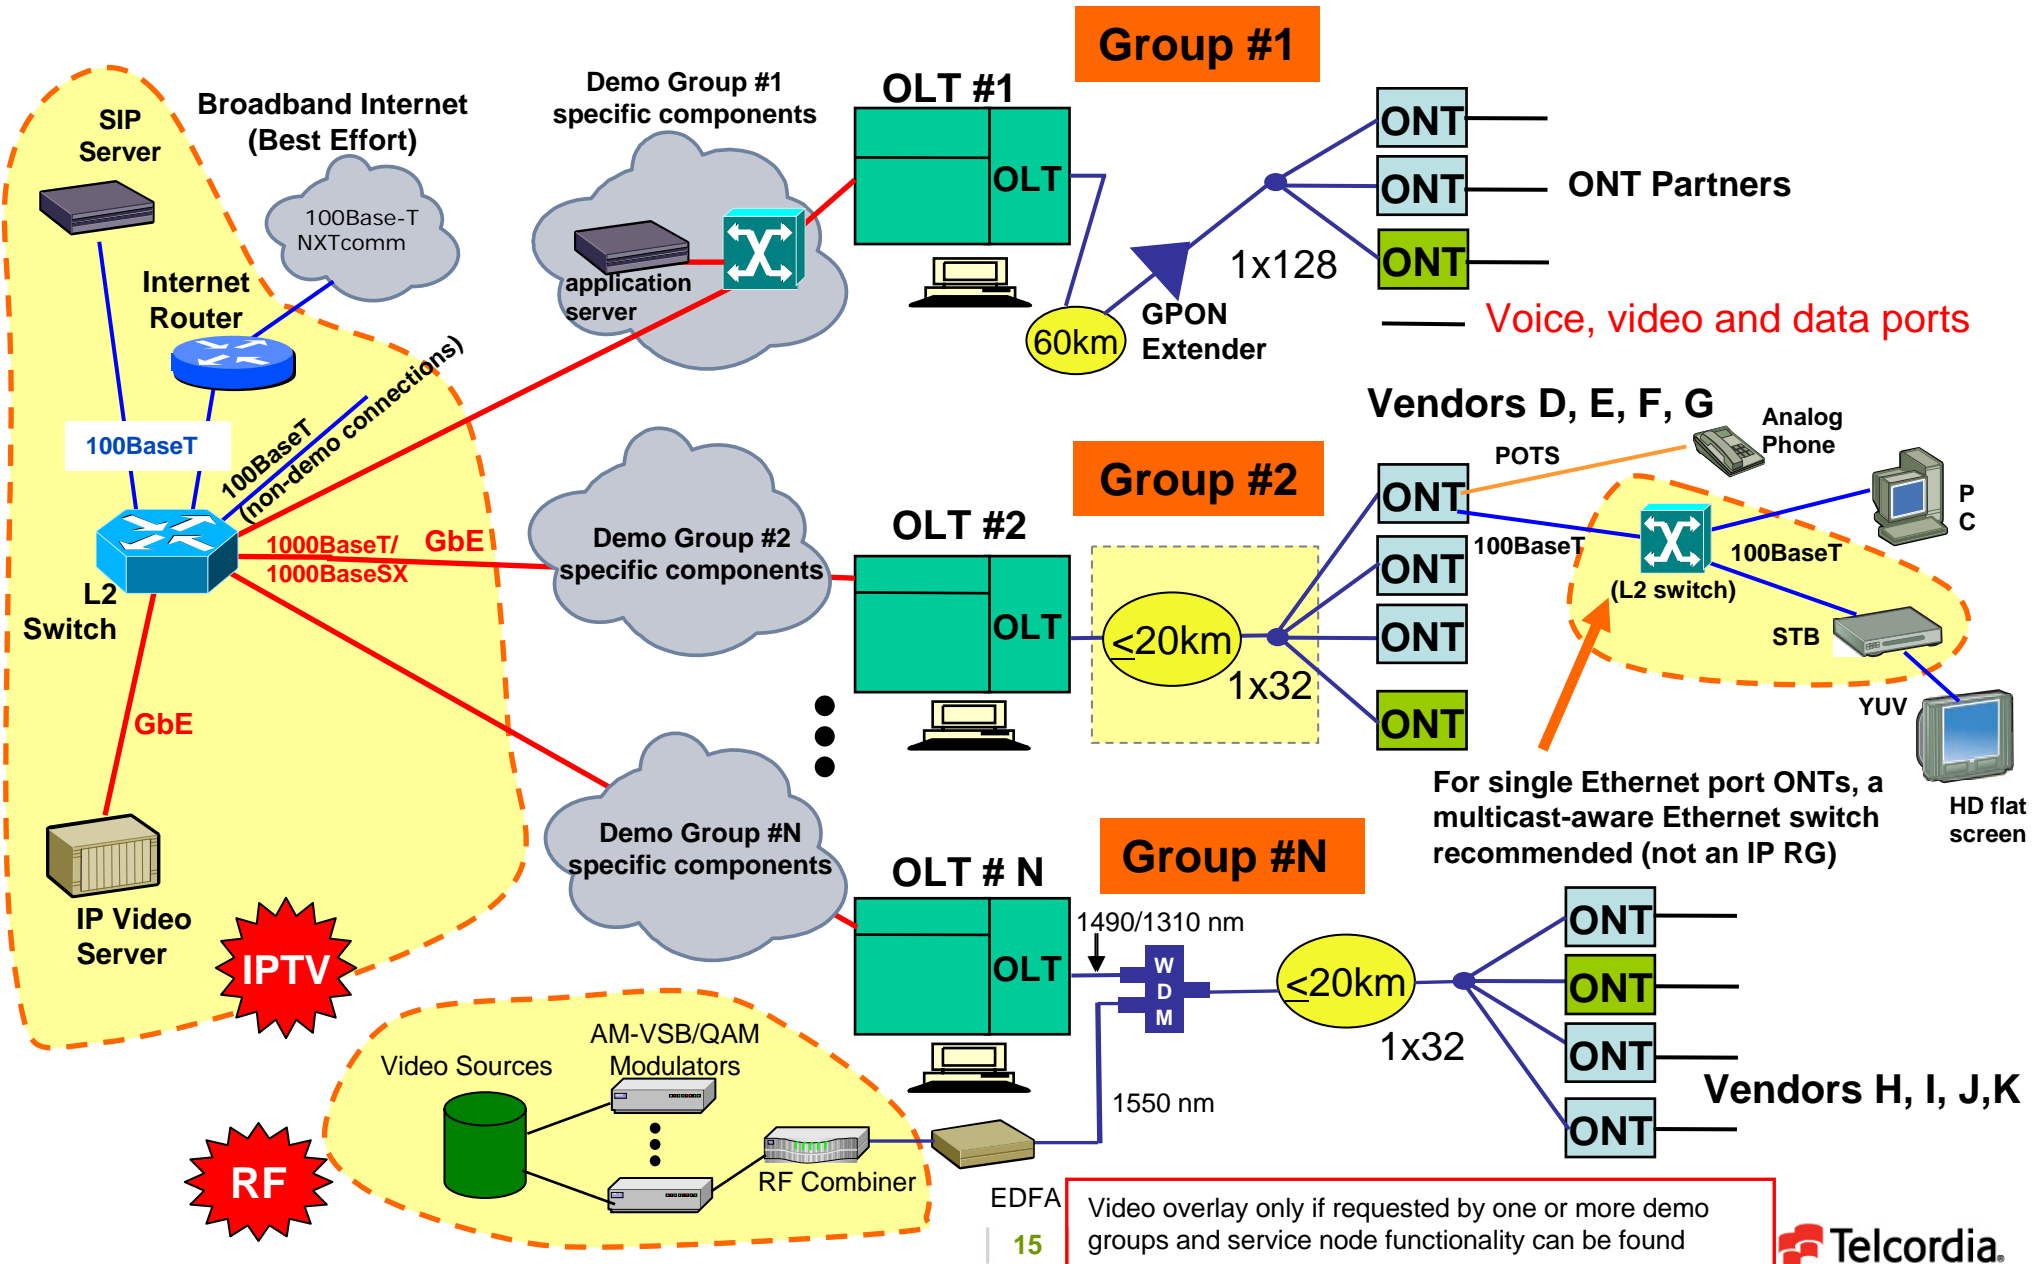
Group #1

SIP Server

Broadband Internet (Best Effort)

100Base-T NXTcomm

Internet Router

Demo Group #1 specific components

application server

OLT #1

OLT

ONT

ONT

ONT

ONT Partners

1x128

60km

GPON Extender

Voice, video and data ports

100BaseT

100BaseT (non-demo connections)

Vendors D, E, F, G

Analog Phone

POTS

Group #2

OLT #2

OLT

Demo Group #2 specific components

L2 Switch

1000BaseT/ 1000BaseSX

GbE

ONT

ONT

ONT

ONT

100BaseT

(L2 switch)

100BaseT

P C

STB

$\leq$20km

1x32

GbE

YUV

HD flat screen

For single Ethernet port ONTs, a multicast-aware Ethernet switch recommended (not an IP RG)

Demo Group #N specific components

OLT # N

OLT

Group #N

1490/1310 nm

W D M

$\leq$20km

1x32

ONT

ONT

ONT

ONT

Vendors H, I, J,K

IP Video Server

IPTV

Video Sources

AM-VSB/QAM Modulators

RF Combiner

1550 nm

RF

EDFA

15

Video overlay only if requested by one or more demo groups and service node functionality can be found

Telcordia.